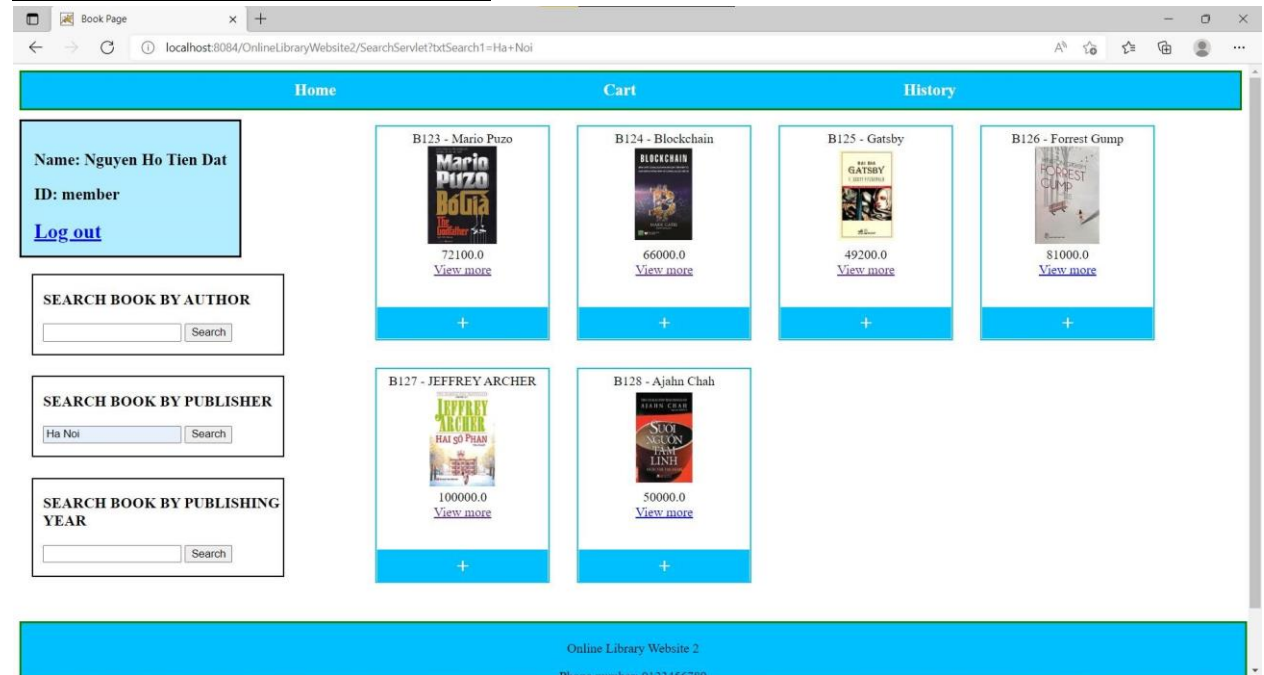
Book Page

localhost:8084/OnlineLibraryWebsite2/SearchServlet?txtSearch1=Ha+Noi

Home Cart History

Name: Nguyen Ho Tien Dat

ID: member

Log out

SEARCH BOOK BY AUTHOR

Search

SEARCH BOOK BY PUBLISHER

Ha Noi Search

SEARCH BOOK BY PUBLISHING YEAR

Search

B123 - Mario Puzo

Mario Puzo Bố Già The Godfather

72100.0

View more

+

B124 - Blockchain

BLOCKCHAIN

66000.0

View more

+

B125 - Gatsby

GATSBY

49200.0

View more

+

B126 - Forrest Gump

FORREST GUMP

81000.0

View more

+

B127 - JEFFREY ARCHER

JEFFREY ARCHER HAI SỐ PHẬN

100000.0

View more

+

B128 - Ajahn Chah

AJAHN CHAH SUỐI NGUỒN TÂM LINH

50000.0

View more

+

Online Library Website 2

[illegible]